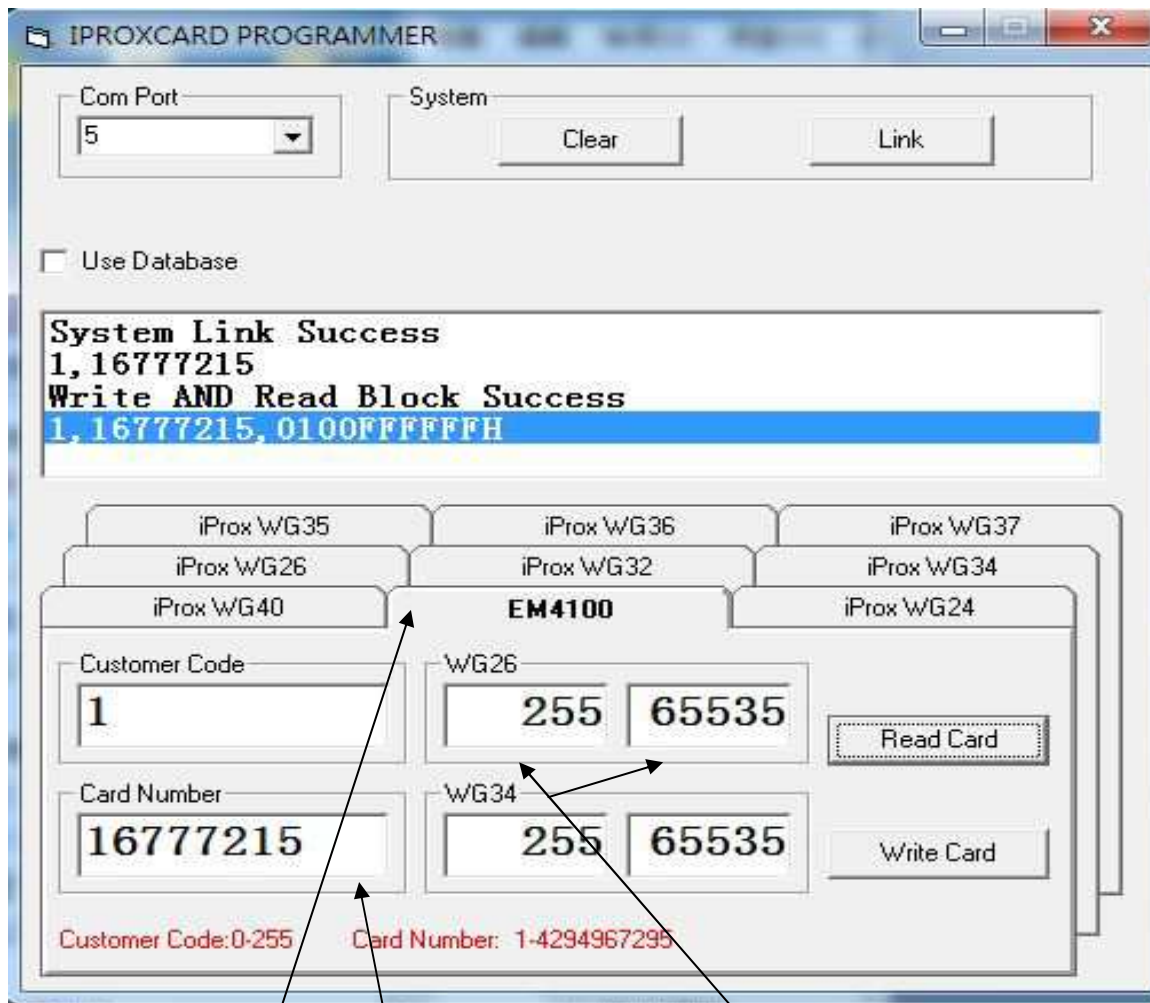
IPROXCARD PROGRAMMER

Com Port
5

System
Clear
Link

Use Database

System Link Success
1,16777215
Write AND Read Block Success
1,16777215,0100FFFFFFH

iProx WG35
iProx WG36
iProx WG37
iProx WG26
iProx WG32
iProx WG34
iProx WG40
EM4100
iProx WG24

Customer Code
1

WG26
255
65535

Read Card

Card Number
16777215

WG34
255
65535

Write Card

Customer Code:0-255
Card Number: 1-4294967295